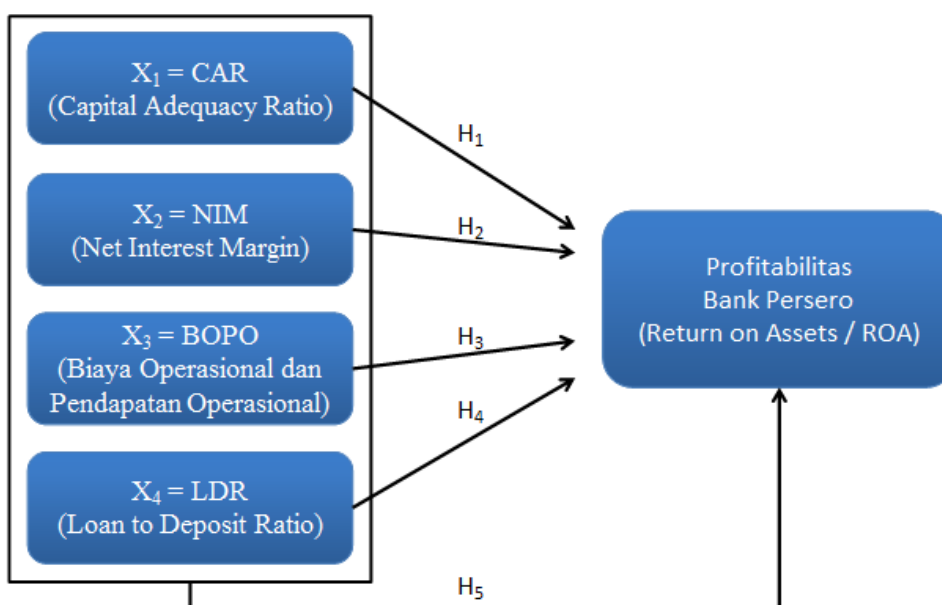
$X_1$ = CAR
(Capital Adequacy Ratio)

$X_2$ = NIM
(Net Interest Margin)

$X_3$ = BOPO
(Biaya Operasional dan Pendapatan Operasional)

$X_4$ = LDR
(Loan to Deposit Ratio)

$H_1$

$H_2$

$H_3$

$H_4$

$H_5$

Profitabilitas
Bank Persero
(Return on Assets / ROA)